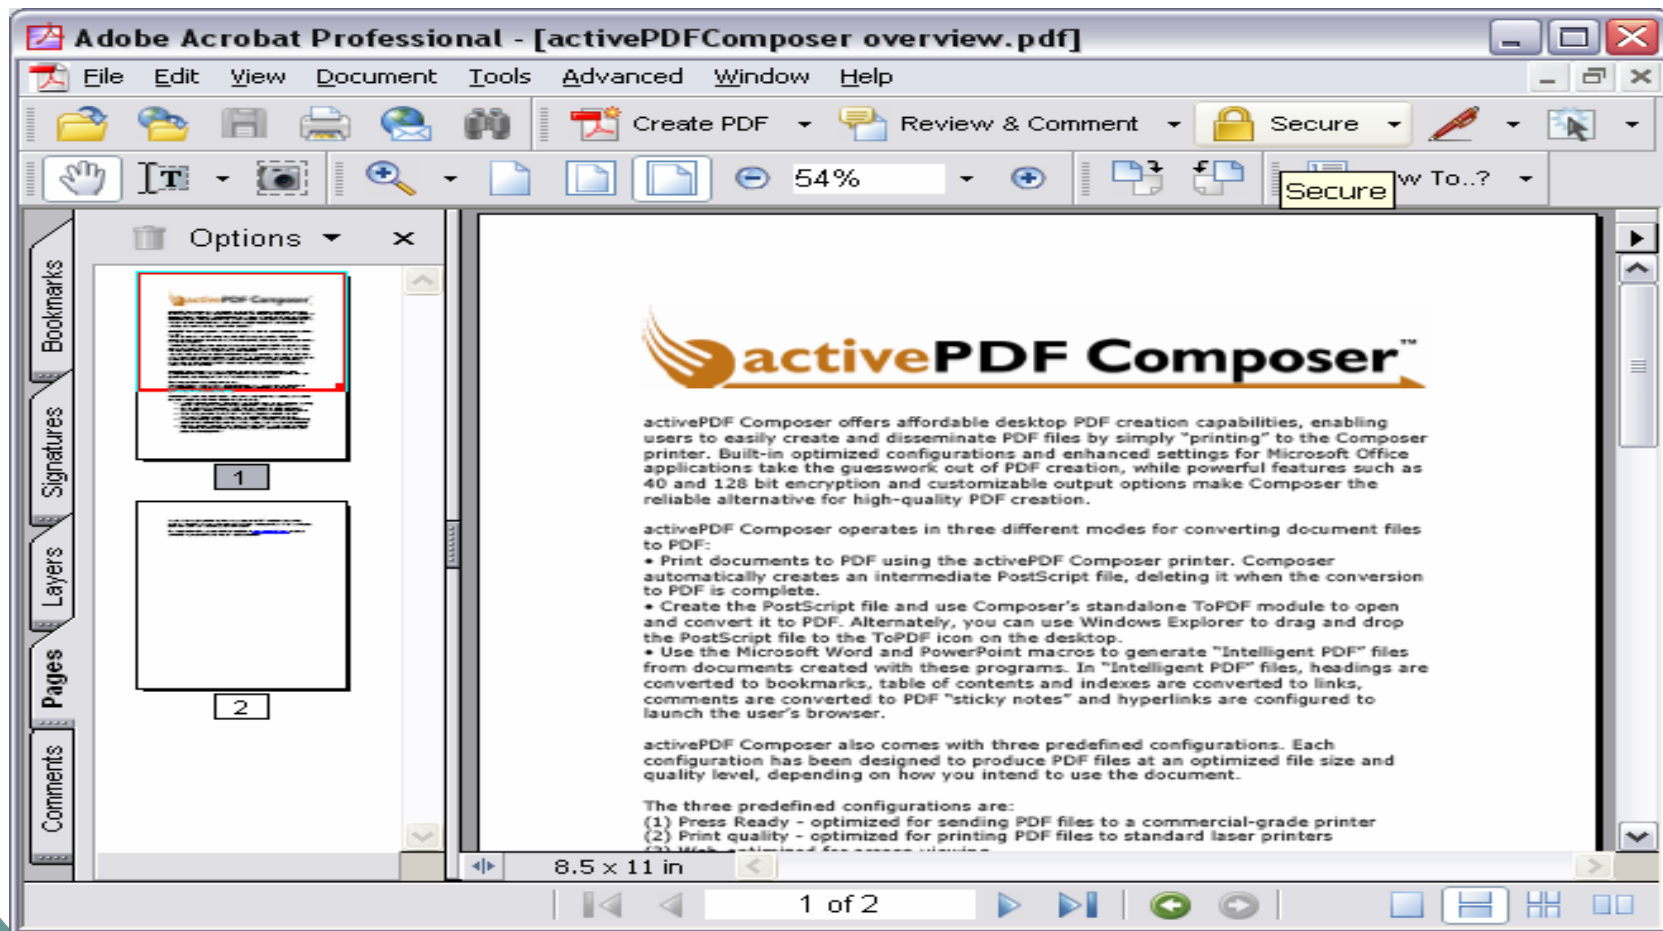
Adobe Acrobat Professional - [activePDFComposer overview.pdf]

File Edit View Document Tools Advanced Window Help

Create PDF Review & Comment Secure

54%

w To..?

Secure

Options

Bookmarks Signatures Layers Pages Comments

1

2

activePDF Composer™

activePDF Composer offers affordable desktop PDF creation capabilities, enabling users to easily create and disseminate PDF files by simply "printing" to the Composer printer. Built-in optimized configurations and enhanced settings for Microsoft Office applications take the guesswork out of PDF creation, while powerful features such as 40 and 128 bit encryption and customizable output options make Composer the reliable alternative for high-quality PDF creation.

activePDF Composer operates in three different modes for converting document files to PDF:
• Print documents to PDF using the activePDF Composer printer. Composer automatically creates an intermediate PostScript file, deleting it when the conversion to PDF is complete.
• Create the PostScript file and use Composer's standalone ToPDF module to open and convert it to PDF. Alternately, you can use Windows Explorer to drag and drop the PostScript file to the ToPDF icon on the desktop.
• Use the Microsoft Word and PowerPoint macros to generate "Intelligent PDF" files from documents created with these programs. In "Intelligent PDF" files, headings are converted to bookmarks, table of contents and indexes are converted to links, comments are converted to PDF "sticky notes" and hyperlinks are configured to launch the user's browser.

activePDF Composer also comes with three predefined configurations. Each configuration has been designed to produce PDF files at an optimized file size and quality level, depending on how you intend to use the document.

The three predefined configurations are:
(1) Press Ready - optimized for sending PDF files to a commercial-grade printer
(2) Print quality - optimized for printing PDF files to standard laser printers
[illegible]

8.5 x 11 in

1 of 2